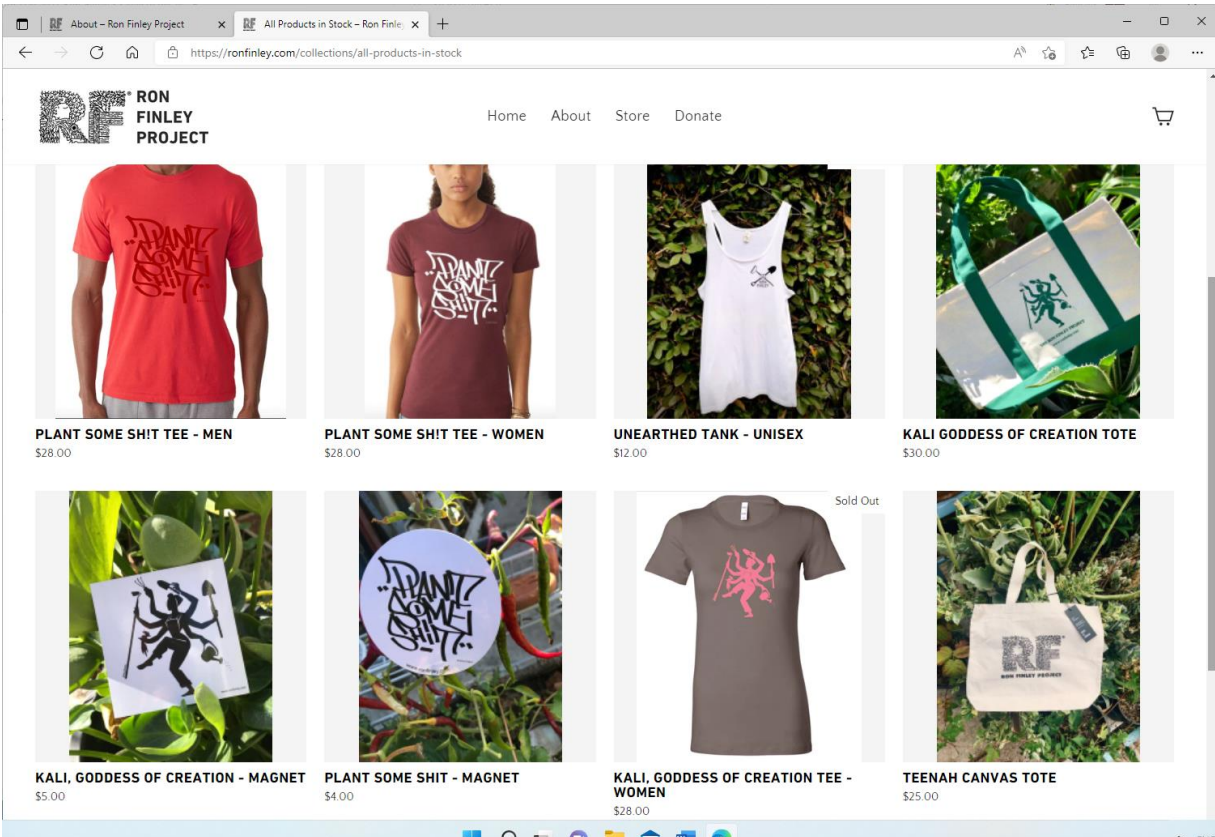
RF About – Ron Finley Project ×
RF All Products in Stock – Ron Finle ×
+

https://ronfinley.com/collections/all-products-in-stock

RF RON FINLEY PROJECT

Home About Store Donate

PLANT SOME SH!T

PLANT SOME SH!T TEE - MEN
$28.00

PLANT SOME SH!T TEE - WOMEN
$28.00

UNEARTHED TANK - UNISEX
$12.00

KALI GODDESS OF CREATION TOTE
$30.00

KALI, GODDESS OF CREATION - MAGNET
$5.00

PLANT SOME SHIT - MAGNET
$4.00

Sold Out

KALI, GODDESS OF CREATION TEE - WOMEN
$28.00

RF RON FINLEY PROJECT

TEENAH CANVAS TOTE
$25.00